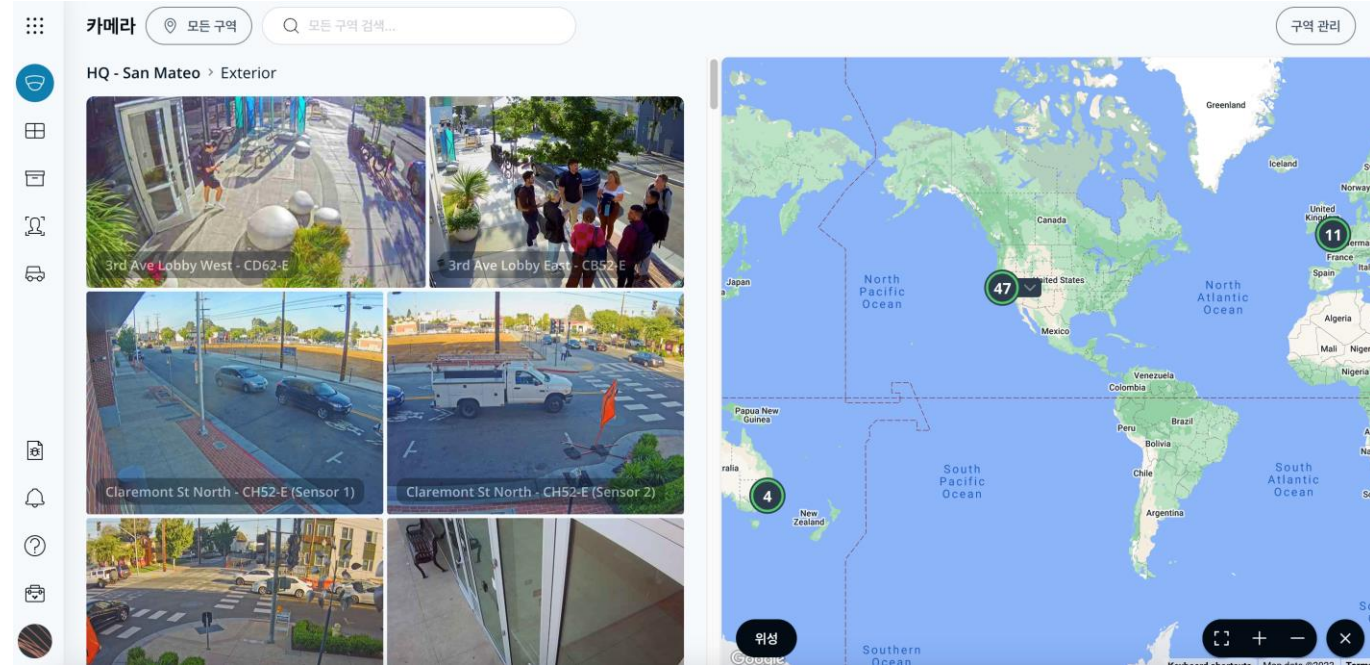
카메라 모든 구역 모든 구역 검색... 구역 관리

HQ - San Mateo > Exterior

3rd Ave Lobby West - CD62-E
3rd Ave Lobby East - CB52-E
Claremont St North - CH52-E (Sensor 1)
Claremont St North - CH52-E (Sensor 2)

Greenland
Iceland
Norway
United Kingdom
11
France
Spain
Canada
47
United States
North Pacific Ocean
North Atlantic Ocean
Japan
Mexico
Algeria
Mali
Niger
Nigeria
Venezuela
Colombia
Papua New Guinea
Peru
Brazil
Bolivia
South Pacific Ocean
South Atlantic Ocean
Chile
4
New Zealand
Argentina
Southern Ocean
위성
Google
Keyboard shortcuts
Map data ©2023